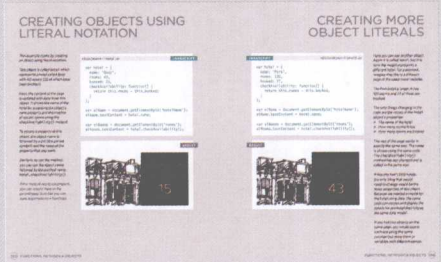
CREATING OBJECTS USING LITERAL NOTATION

CREATING MORE OBJECT LITERALS

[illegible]

var hotel = {
name: 'Quay',
rooms: 40,
booked: 25,
checkAvailability: function() {
return this.rooms - this.booked;
}
};

var elName = document.getElementById('hotelName');
elName.textContent = hotel.name;

var elRooms = document.getElementById('rooms');
elRooms.textContent = hotel.checkAvailability();

15

var hotel = {
name: 'Park',
rooms: 120,
booked: 77,
checkAvailability: function() {
return this.rooms - this.booked;
}
};

var elName = document.getElementById('hotelName');
elName.textContent = hotel.name;

var elRooms = document.getElementById('rooms');
elRooms.textContent = hotel.checkAvailability();

43

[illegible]